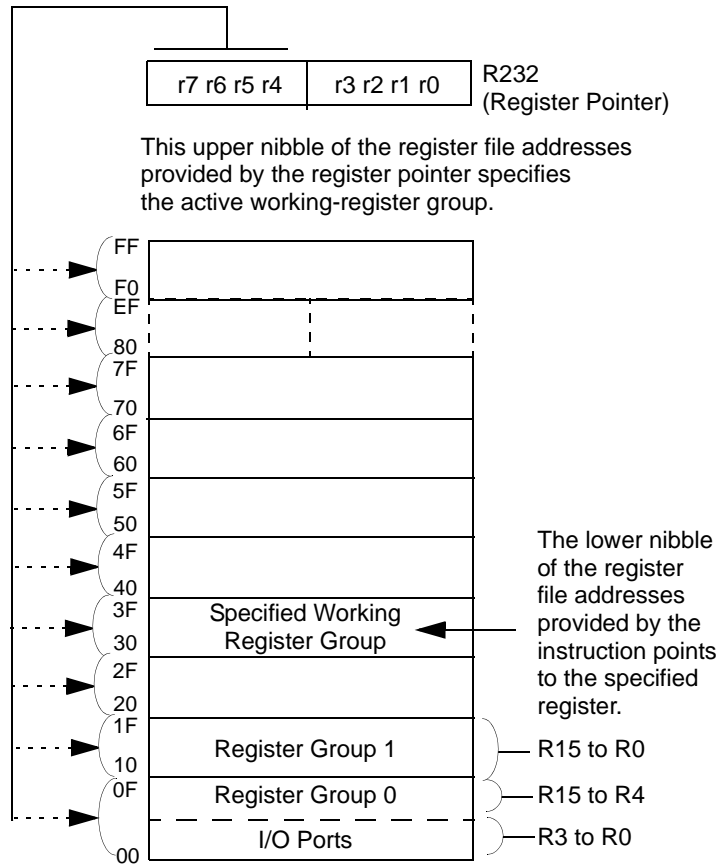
r7 r6 r5 r4 | r3 r2 r1 r0

R232
(Register Pointer)

This upper nibble of the register file addresses provided by the register pointer specifies the active working-register group.

FF
F0
EF
80
7F
70
6F
60
5F
50
4F
40
3F
30
2F
20
1F
10
0F
00

Specified Working Register Group

The lower nibble of the register file addresses provided by the instruction points to the specified register.

Register Group 1
R15 to R0

Register Group 0
R15 to R4

I/O Ports
R3 to R0